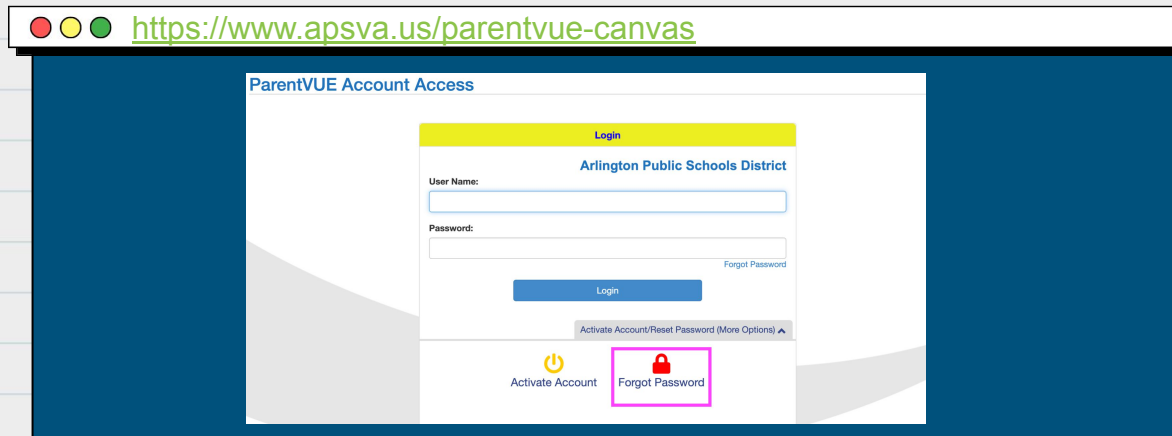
https://www.apsva.us/parentvue-canvas

ParentVUE Account Access

Login

Arlington Public Schools District

User Name:

Password:

Forgot Password

Login

Activate Account/Reset Password (More Options)

Activate Account

Forgot Password